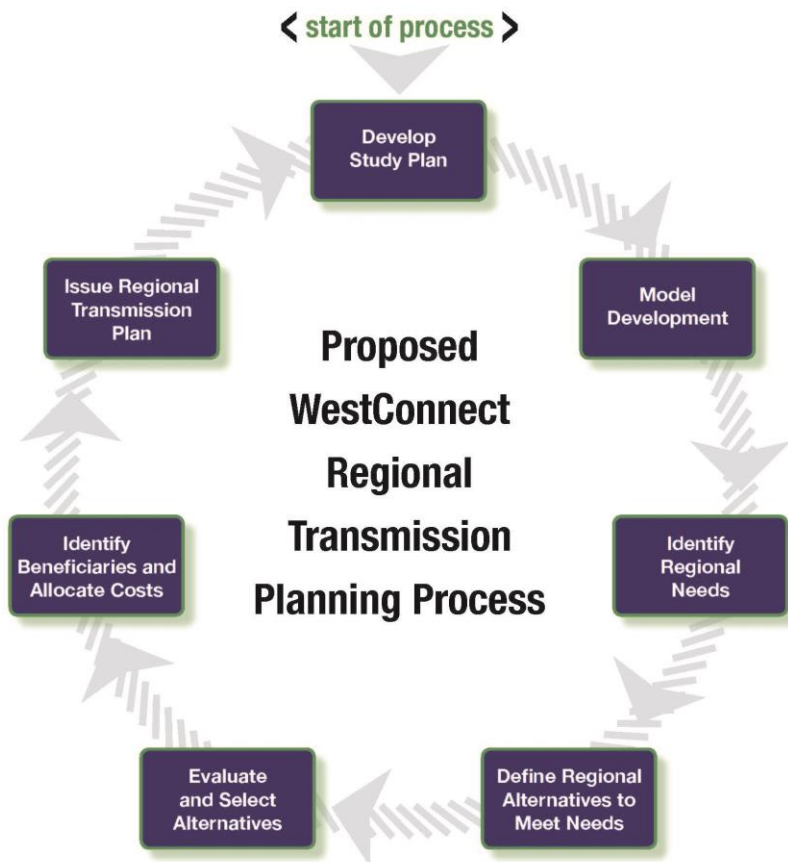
< start of process >

Develop Study Plan

Model Development

Identify Regional Needs

Define Regional Alternatives to Meet Needs

Evaluate and Select Alternatives

Identify Beneficiaries and Allocate Costs

Issue Regional Transmission Plan

Proposed WestConnect Regional Transmission Planning Process